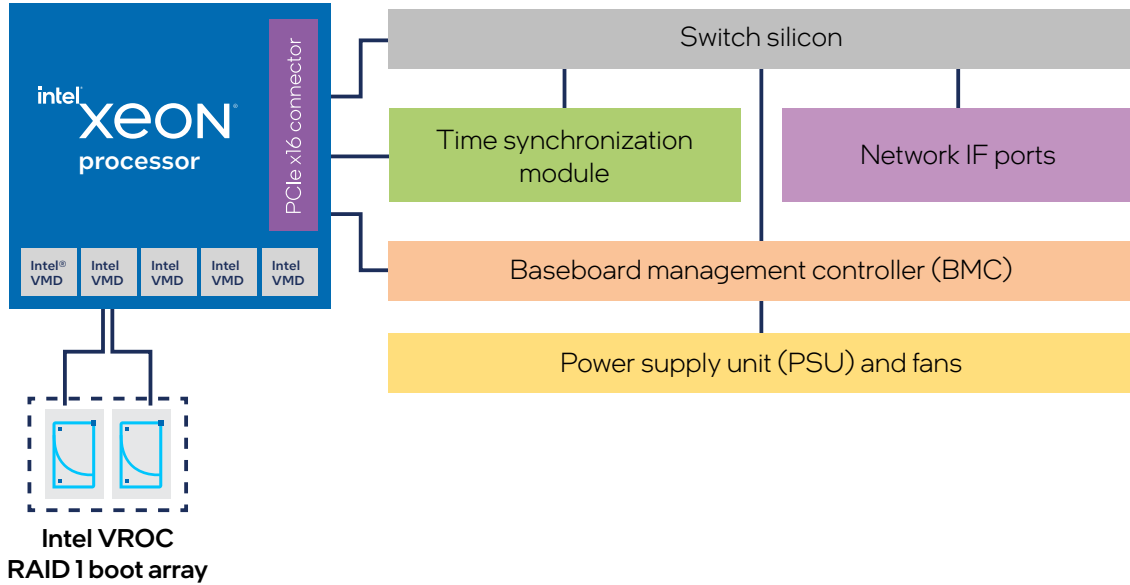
intel. xeon processor

PCIe x16 connector

Intel® VMD

Intel VMD

Intel VMD

Intel VMD

Intel VMD

Switch silicon

Time synchronization module

Network IF ports

Baseboard management controller (BMC)

Power supply unit (PSU) and fans

Intel VROC RAID 1 boot array